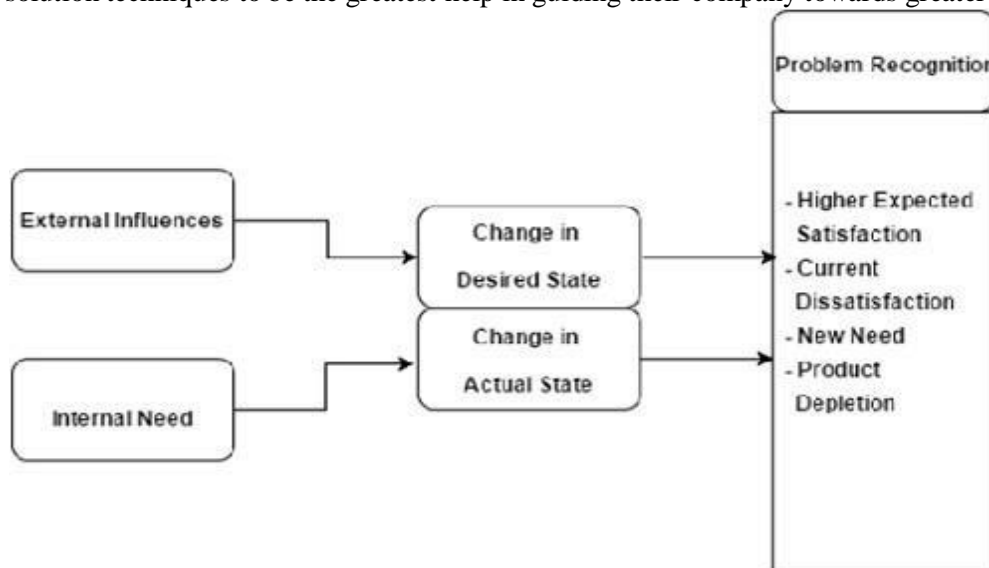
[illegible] techniques to be the greatest help in guiding their company towards greater

Problem Recognitio

External Influences

Change in Desired State

Internal Need

Change in Actual State

- Higher Expected Satisfaction
- Current Dissatisfaction
- New Need
- Product Depletion